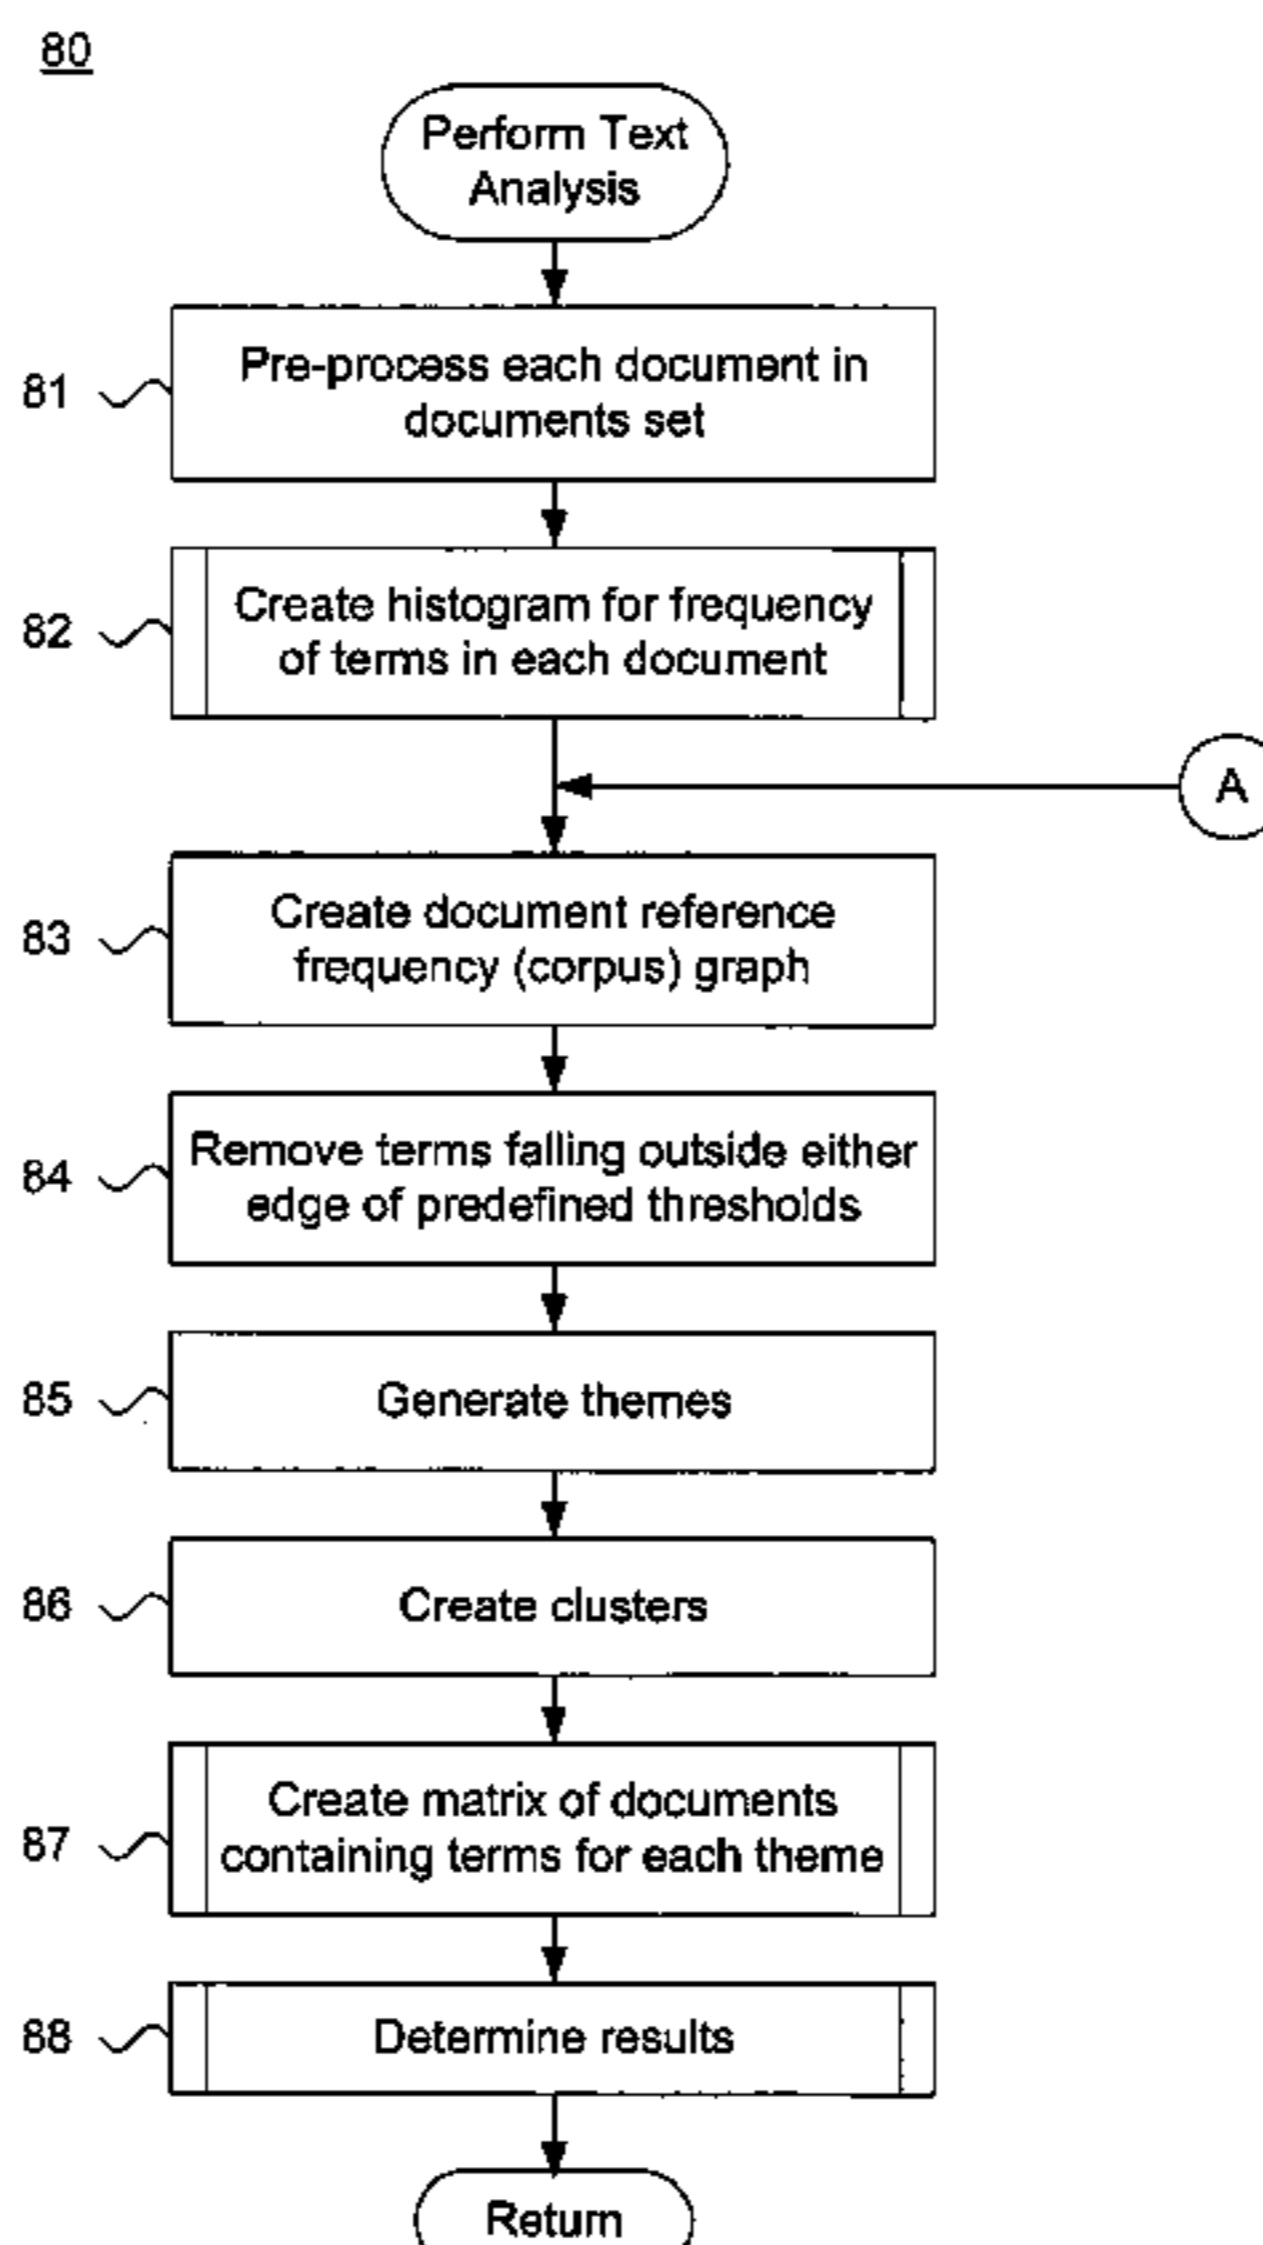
80

Perform Text Analysis

81 Pre-process each document in documents set

82 Create histogram for frequency of terms in each document

A

83 Create document reference frequency (corpus) graph

84 Remove terms falling outside either edge of predefined thresholds

85 Generate themes

86 Create clusters

87 Create matrix of documents containing terms for each theme

88 Determine results

Return